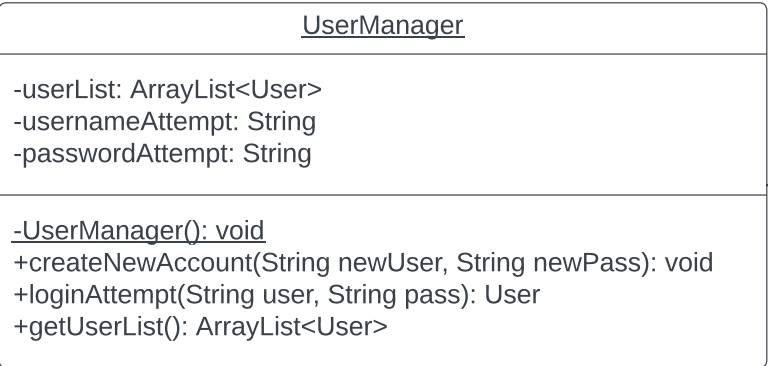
UserManager

-userList: ArrayList<User>
-usernameAttempt: String
-passwordAttempt: String

-UserManager(): void
+createNewAccount(String newUser, String newPass): void
+loginAttempt(String user, String pass): User
+getUserList(): ArrayList<User>